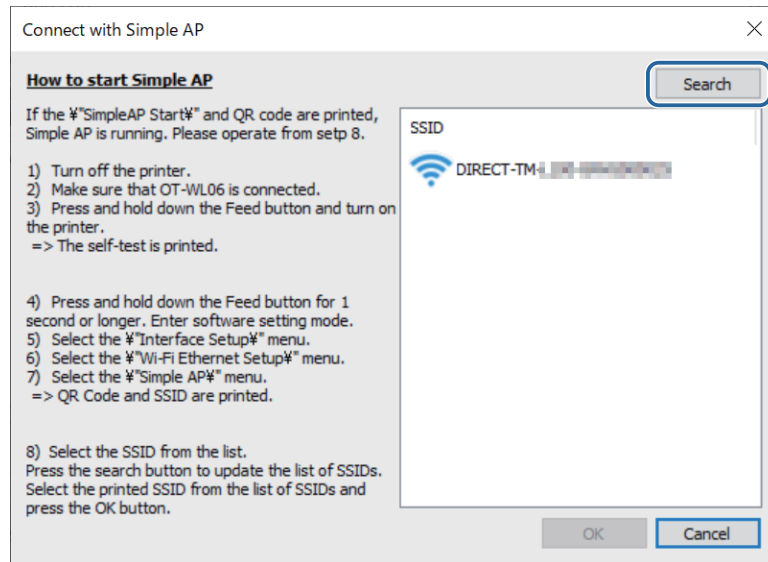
Connect with Simple AP

How to start Simple AP

If the ¥"SimpleAP Start¥" and QR code are printed, Simple AP is running. Please operate from setp 8.

1) Turn off the printer.
2) Make sure that OT-WL06 is connected.
3) Press and hold down the Feed button and turn on the printer.
=> The self-test is printed.

4) Press and hold down the Feed button for 1 second or longer. Enter software setting mode.
5) Select the ¥"Interface Setup¥" menu.
6) Select the ¥"Wi-Fi Ethernet Setup¥" menu.
7) Select the ¥"Simple AP¥" menu.
=> QR Code and SSID are printed.

8) Select the SSID from the list.
Press the search button to update the list of SSIDs.
Select the printed SSID from the list of SSIDs and press the OK button.

Search

SSID

DIRECT-TM-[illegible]

OK

Cancel